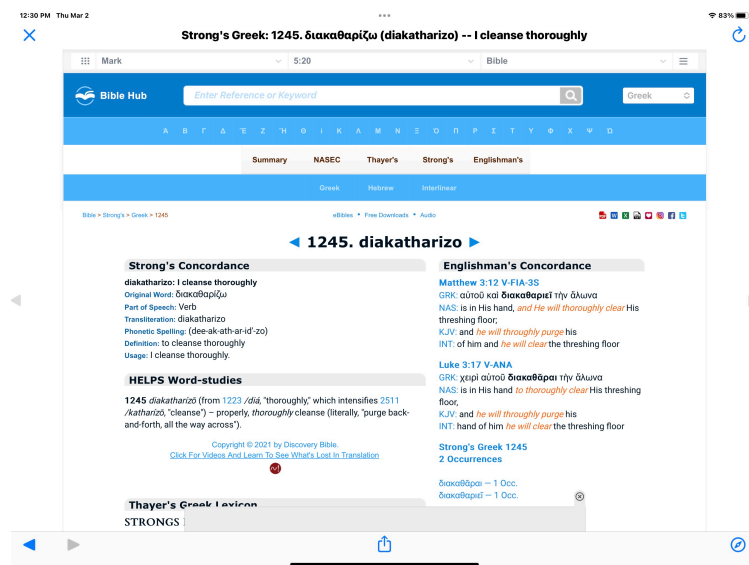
12:30 PM Thu Mar 2

83%

Strong's Greek: 1245. διακαθαρίζω (diakatharizo) -- I cleanse thoroughly

Mark | 5:20 | Bible

Bible Hub

Enter Reference or Keyword

Greek

Α Β Γ Δ Ε Ζ Η Θ Ι Κ Λ Μ Ν Ξ Ο Π Ρ Σ Τ Υ Φ Χ Ψ Ω

Summary | NASEC | Thayer's | Strong's | Englishman's

Greek | Hebrew | Interlinear

Bible > Strong's > Greek > 1245

eBibles • Free Downloads • Audio

◄ 1245. diakatharizo ►

Strong's Concordance

diakatharizo: I cleanse thoroughly
Original Word: διακαθαρίζω
Part of Speech: Verb
Transliteration: diakatharizo
Phonetic Spelling: (dee-ak-ath-ar-id'-zo)
Definition: to cleanse thoroughly
Usage: I cleanse thoroughly.

HELPS Word-studies

1245 diakatharízō (from 1223 /diá, "thoroughly," which intensifies 2511 /katharízō, "cleanse") – properly, thoroughly cleanse (literally, "purge back-and-forth, all the way across").

Copyright © 2021 by Discovery Bible.
Click For Videos And Learn To See What's Lost In Translation

Thayer's Greek Lexicon

STRONGS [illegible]

Englishman's Concordance

Matthew 3:12 V-FIA-3S
GRK: αὐτοῦ καὶ διακαθαριεῖ τὴν ἅλωνα
NAS: is in His hand, and He will thoroughly clear His threshing floor;
KJV: and he will throughly purge his
INT: of him and he will clear the threshing floor

Luke 3:17 V-ANA
GRK: χειρὶ αὐτοῦ διακαθᾶραι τὴν ἅλωνα
NAS: is in His hand to thoroughly clear His threshing floor,
KJV: and he will throughly purge his
INT: hand of him he will clear the threshing floor

Strong's Greek 1245
2 Occurrences

διακαθᾶραι — 1 Occ.
διακαθαριεῖ — 1 Occ.